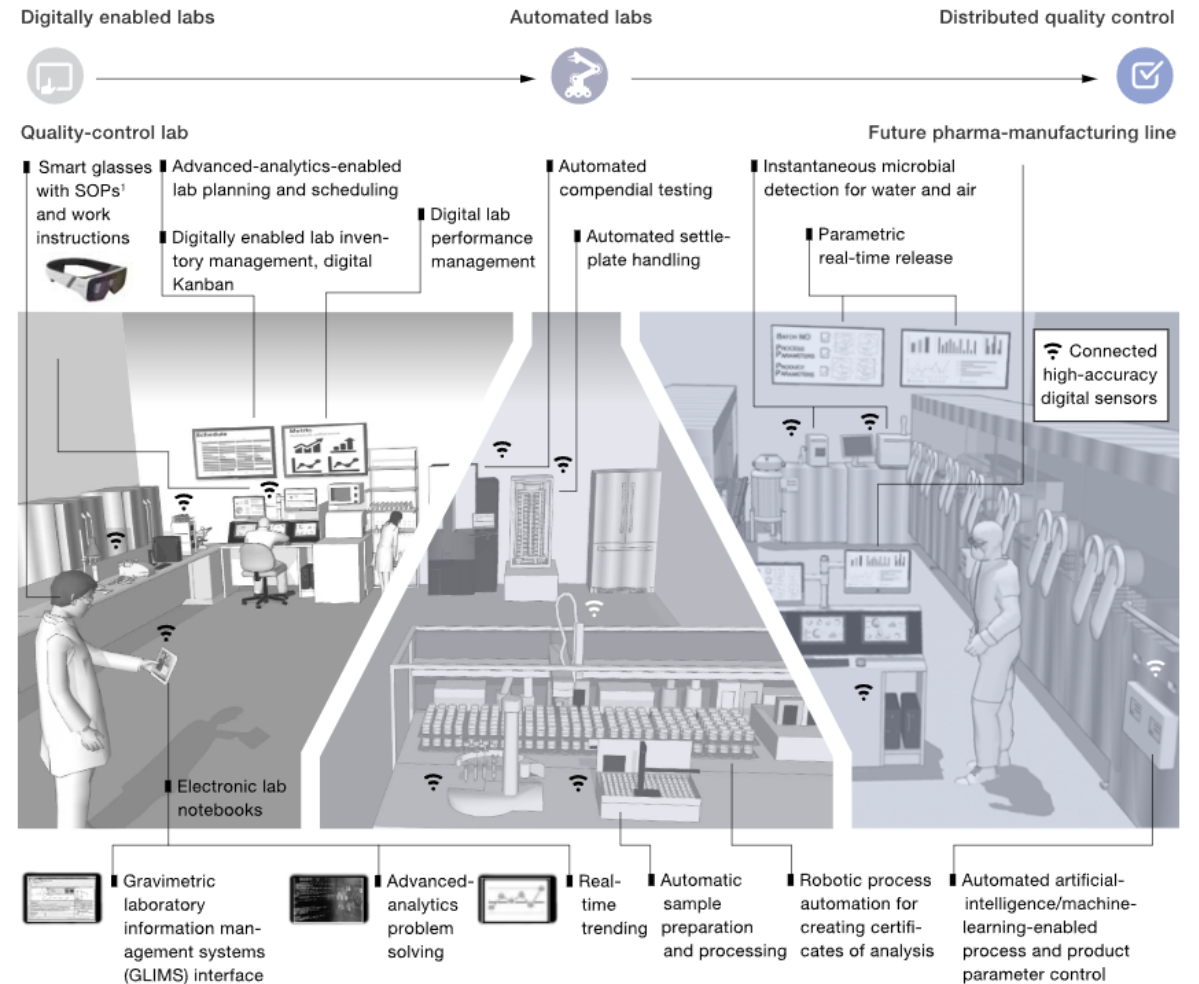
Digitally enabled labs

Automated labs

Distributed quality control

Quality-control lab

Future pharma-manufacturing line

Smart glasses with SOPs$^1$ and work instructions

Advanced-analytics-enabled lab planning and scheduling

Digitally enabled lab inventory management, digital Kanban

Digital lab performance management

Automated compendial testing

Automated settle-plate handling

Instantaneous microbial detection for water and air

Parametric real-time release

Connected high-accuracy digital sensors

Schedule

Metrics

Batch no
Process Parameters
Product Parameters

Electronic lab notebooks

Gravimetric laboratory information management systems (GLIMS) interface

Advanced-analytics problem solving

Real-time trending

Automatic sample preparation and processing

Robotic process automation for creating certificates of analysis

Automated artificial-intelligence/machine-learning-enabled process and product parameter control